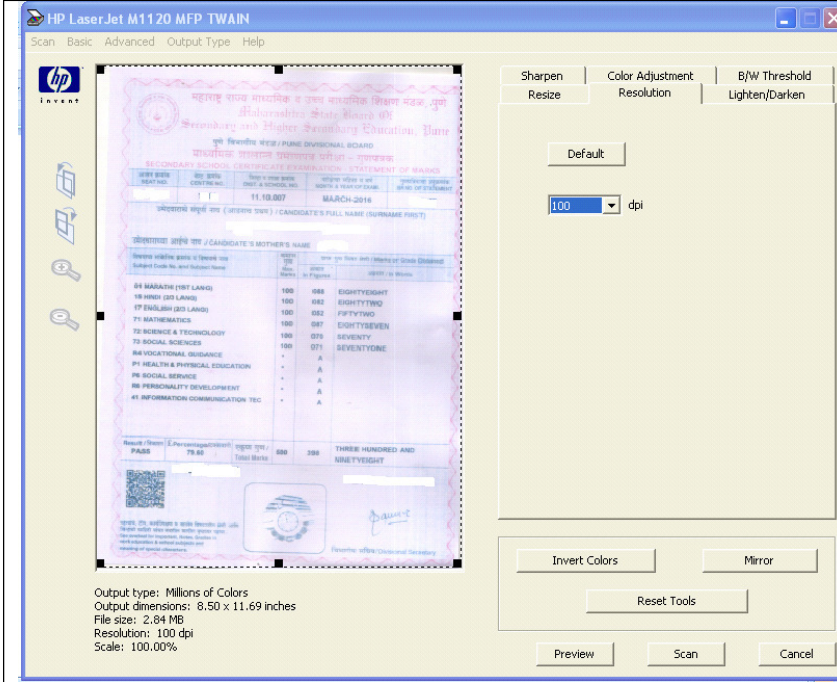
HP LaserJet M1120 MFP TWAIN

Scan Basic Advanced Output Type Help

hp invent

महाराष्ट्र राज्य माध्यमिक व उच्च माध्यमिक शिक्षण मंडळ, पुणे
Maharashtra State Board of Secondary and Higher Secondary Education, Pune
पुणे विभागीय मंडळ / PUNE DIVISIONAL BOARD
माध्यमिक शालान्त प्रमाणपत्र परीक्षा - गुणपत्रक
SECONDARY SCHOOL CERTIFICATE EXAMINATION - STATEMENT OF MARKS

SEAT NO. | CENTRE NO. | DIST. & SCHOOL NO. | MONTH & YEAR OF EXAM. | NO. OF CERTIFICATE
11.10.007 | MARCH-2016

उमेदवाराचे संपूर्ण नाव (आडनाव प्रथम) / CANDIDATE'S FULL NAME (SURNAME FIRST)

उमेदवाराच्या आईचे नाव / CANDIDATE'S MOTHER'S NAME

| Subject Code No. and Subject Name | Max. Marks | Marks Obtained In Figures | In Words |
|---|---|---|---|
| 01 MARATHI (1ST LANG) | 100 | 088 | EIGHTYEIGHT |
| 15 HINDI (2/3 LANG) | 100 | 082 | EIGHTYTWO |
| 17 ENGLISH (2/3 LANG) | 100 | 052 | FIFTYTWO |
| 71 MATHEMATICS | 100 | 087 | EIGHTYSEVEN |
| 72 SCIENCE & TECHNOLOGY | 100 | 070 | SEVENTY |
| 73 SOCIAL SCIENCES | 100 | 071 | SEVENTYONE |
| R4 VOCATIONAL GUIDANCE | - | A | |
| P1 HEALTH & PHYSICAL EDUCATION | - | A | |
| P6 SOCIAL SERVICE | - | A | |
| R8 PERSONALITY DEVELOPMENT | - | A | |
| 41 INFORMATION COMMUNICATION TEC | - | A | |

Result / निकाल: PASS | Percentage: 79.60 | Total Marks: 500 | 398 | THREE HUNDRED AND NINETYEIGHT

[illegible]

विभागीय सचिव / Divisional Secretary

Output type: Millions of Colors
Output dimensions: 8.50 x 11.69 inches
File size: 2.84 MB
Resolution: 100 dpi
Scale: 100.00%

Sharpen | Color Adjustment | B/W Threshold
Resize | Resolution | Lighten/Darken

Default

100 dpi

Invert Colors
Mirror
Reset Tools

Preview
Scan
Cancel